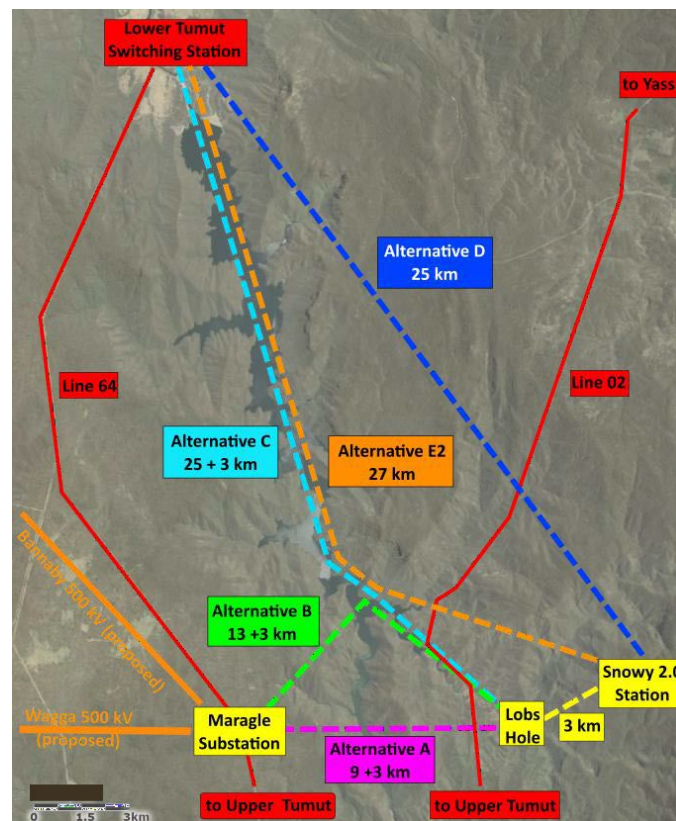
Lower Tumut Switching Station

to Yass

Alternative D
25 km

Line 64

Line 02

Alternative C
25 + 3 km

Alternative E2
27 km

Bannaby 500 kV (proposed)

Alternative B
13 +3 km

Snowy 2.0 Station

Wagga 500 kV (proposed)

Maragle Substation

Lobs Hole

3 km

Alternative A
9 +3 km

0 1.5 3km

to Upper Tumut

to Upper Tumut